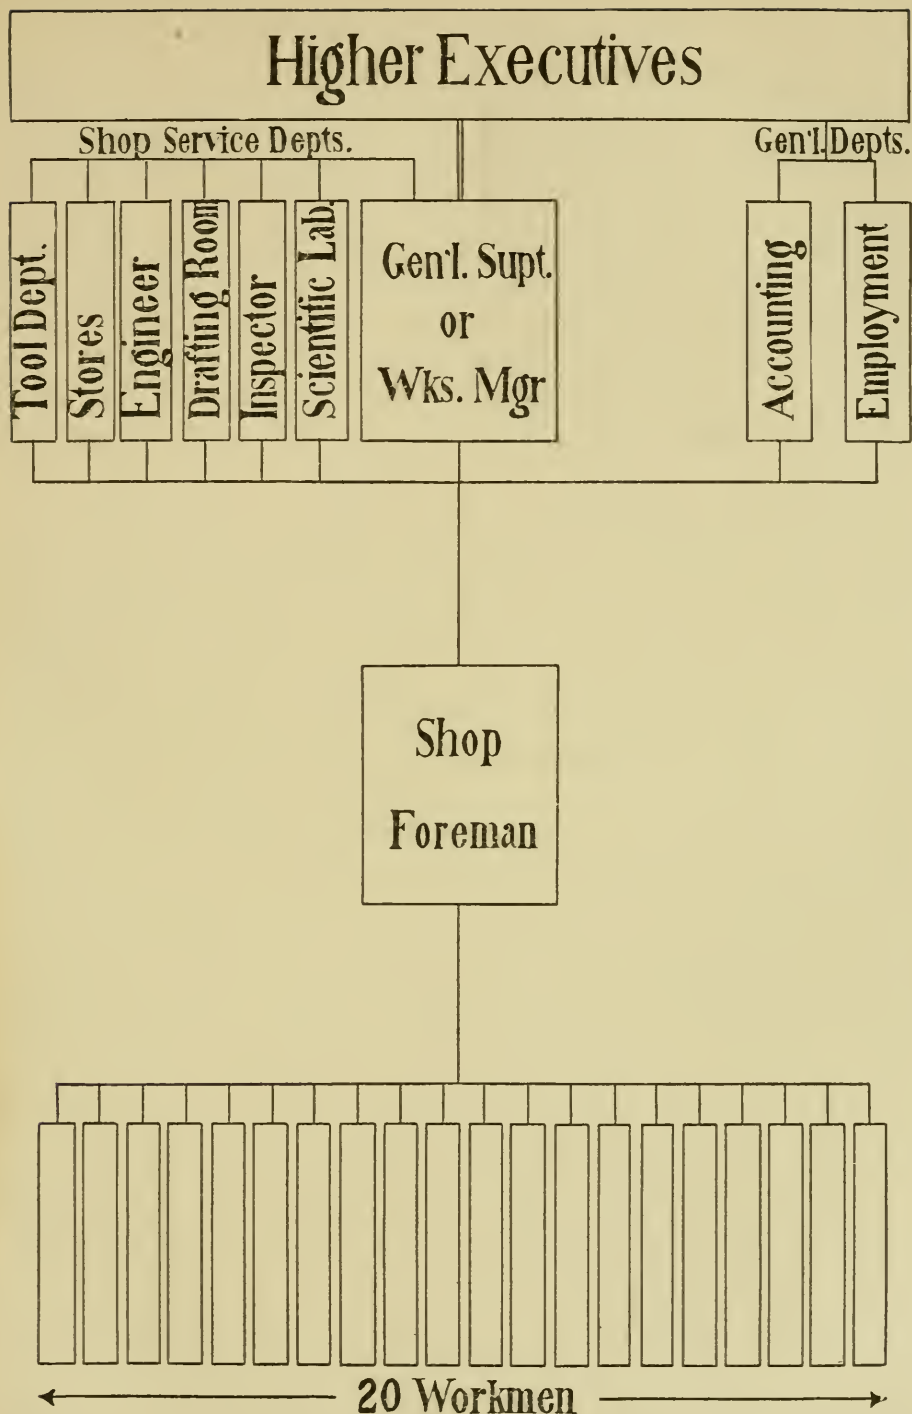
Higher Executives

Shop Service Depts.

Gen'l. Depts.

Tool Dept.

Stores

Engineer

Drafting Room

Inspector

Scientific Lab.

Gen'l. Supt. or Wks. Mgr

Accounting

Employment

Shop Foreman

20 Workmen